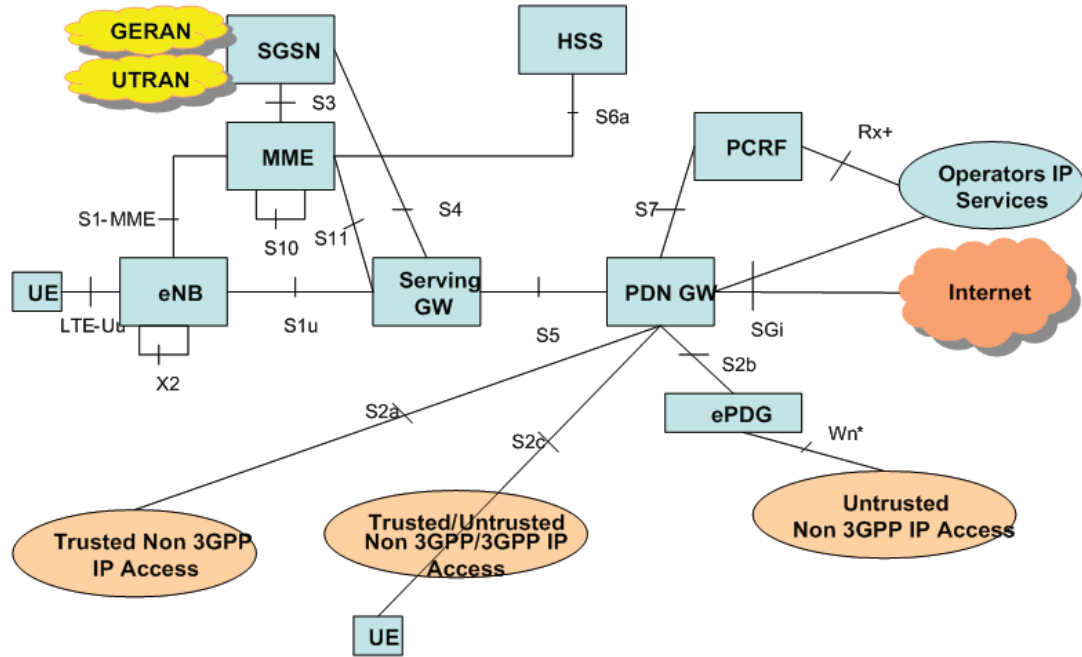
GERAN
UTRAN
SGSN
HSS
S3
S6a
MME
PCRF
Rx+
Operators IP Services
S1-MME
S4
S7
S11
S10
UE
eNB
Serving GW
PDN GW
Internet
LTE-Uu
S1u
S5
SGi
X2
S2b
S2a
ePDG
S2c
Wn*
Trusted Non 3GPP IP Access
Trusted/Untrusted Non 3GPP/3GPP IP Access
Untrusted Non 3GPP IP Access
UE